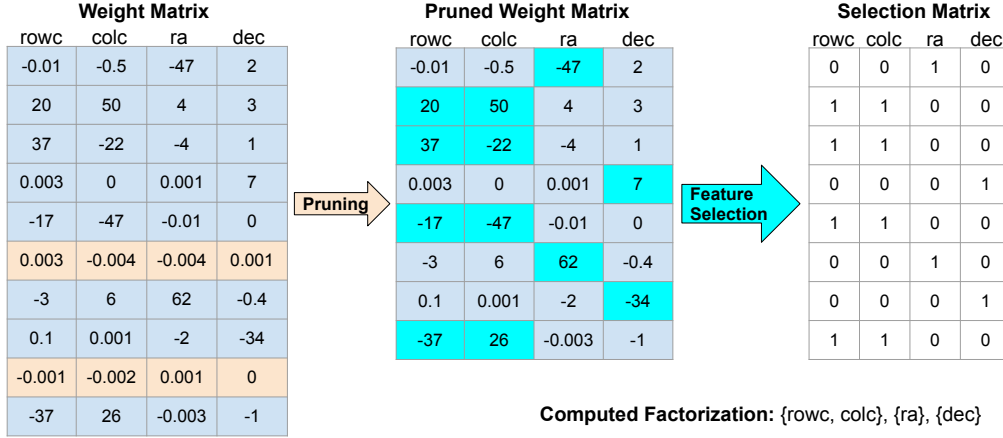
**Weight Matrix**

| rowc | colc | ra | dec |
|---|---|---|---|
| -0.01 | -0.5 | -47 | 2 |
| 20 | 50 | 4 | 3 |
| 37 | -22 | -4 | 1 |
| 0.003 | 0 | 0.001 | 7 |
| -17 | -47 | -0.01 | 0 |
| 0.003 | -0.004 | -0.004 | 0.001 |
| -3 | 6 | 62 | -0.4 |
| 0.1 | 0.001 | -2 | -34 |
| -0.001 | -0.002 | 0.001 | 0 |
| -37 | 26 | -0.003 | -1 |

Pruning

**Pruned Weight Matrix**

| rowc | colc | ra | dec |
|---|---|---|---|
| -0.01 | -0.5 | -47 | 2 |
| 20 | 50 | 4 | 3 |
| 37 | -22 | -4 | 1 |
| 0.003 | 0 | 0.001 | 7 |
| -17 | -47 | -0.01 | 0 |
| -3 | 6 | 62 | -0.4 |
| 0.1 | 0.001 | -2 | -34 |
| -37 | 26 | -0.003 | -1 |

Feature Selection

**Selection Matrix**

| rowc | colc | ra | dec |
|---|---|---|---|
| 0 | 0 | 1 | 0 |
| 1 | 1 | 0 | 0 |
| 1 | 1 | 0 | 0 |
| 0 | 0 | 0 | 1 |
| 1 | 1 | 0 | 0 |
| 0 | 0 | 1 | 0 |
| 0 | 0 | 0 | 1 |
| 1 | 1 | 0 | 0 |

**Computed Factorization:** {rowc, colc}, {ra}, {dec}